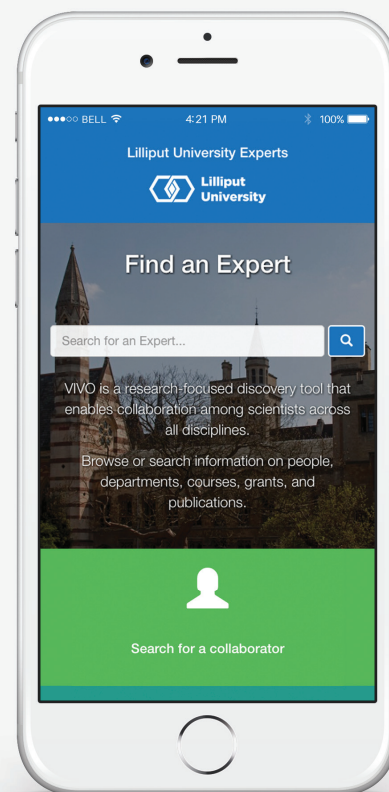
●●●○○ BELL 4:21 PM 100%

Lilliput University Experts

Lilliput University

Find an Expert

Search for an Expert...

VIVO is a research-focused discovery tool that enables collaboration among scientists across all disciplines.

Browse or search information on people, departments, courses, grants, and publications.

Search for a collaborator